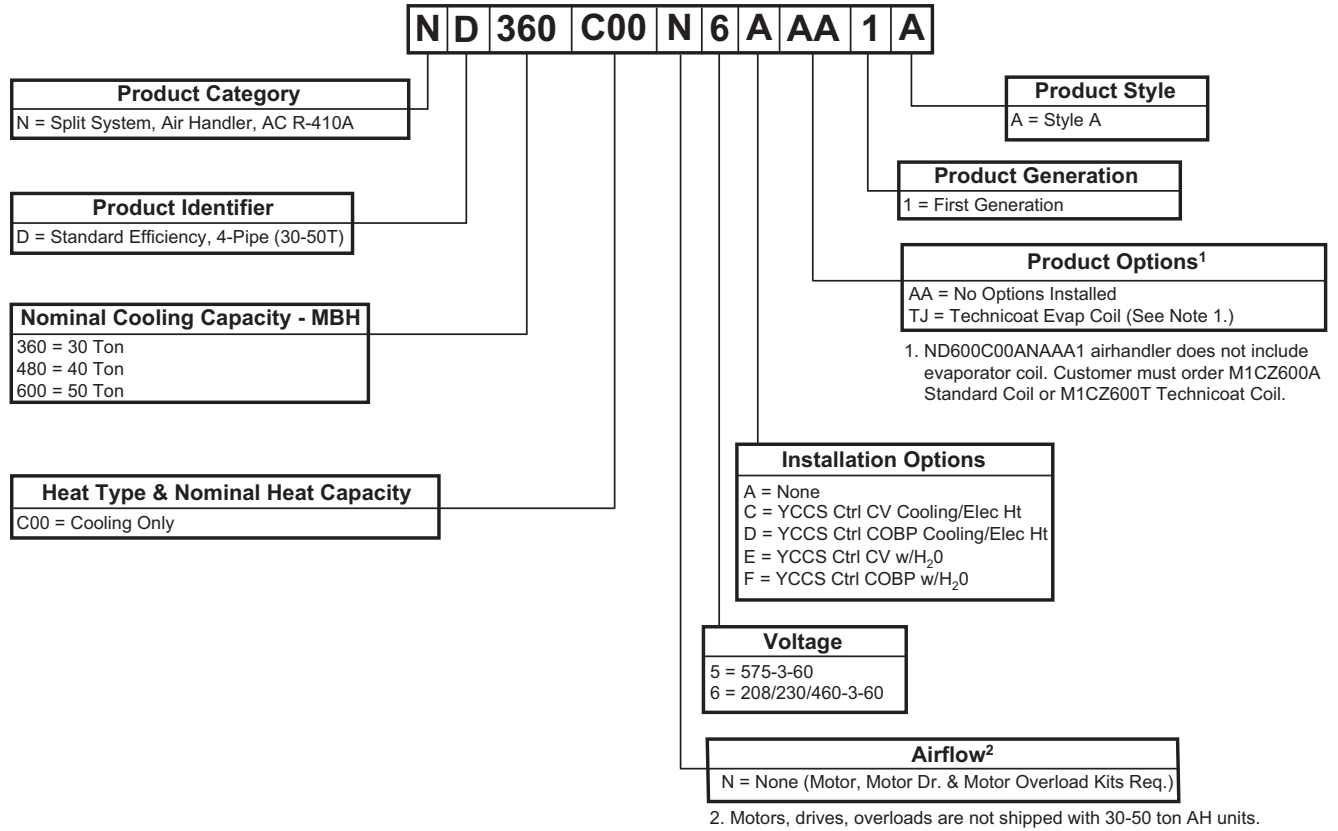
| N | D | 360 | C00 | N | 6 | A | AA | 1 | A |
|---|---|---|---|---|---|---|---|---|---|

**Product Category**
N = Split System, Air Handler, AC R-410A

**Product Identifier**
D = Standard Efficiency, 4-Pipe (30-50T)

**Nominal Cooling Capacity - MBH**
360 = 30 Ton
480 = 40 Ton
600 = 50 Ton

**Heat Type & Nominal Heat Capacity**
C00 = Cooling Only

**Product Style**
A = Style A

**Product Generation**
1 = First Generation

**Product Options$^1$**
AA = No Options Installed
TJ = Technicoat Evap Coil (See Note 1.)

1. ND600C00ANAAA1 airhandler does not include evaporator coil. Customer must order M1CZ600A Standard Coil or M1CZ600T Technicoat Coil.

**Installation Options**
A = None
C = YCCS Ctrl CV Cooling/Elec Ht
D = YCCS Ctrl COBP Cooling/Elec Ht
E = YCCS Ctrl CV w/$H_20$
F = YCCS Ctrl COBP w/$H_20$

**Voltage**
5 = 575-3-60
6 = 208/230/460-3-60

**Airflow$^2$**
N = None (Motor, Motor Dr. & Motor Overload Kits Req.)

2. Motors, drives, overloads are not shipped with 30-50 ton AH units.